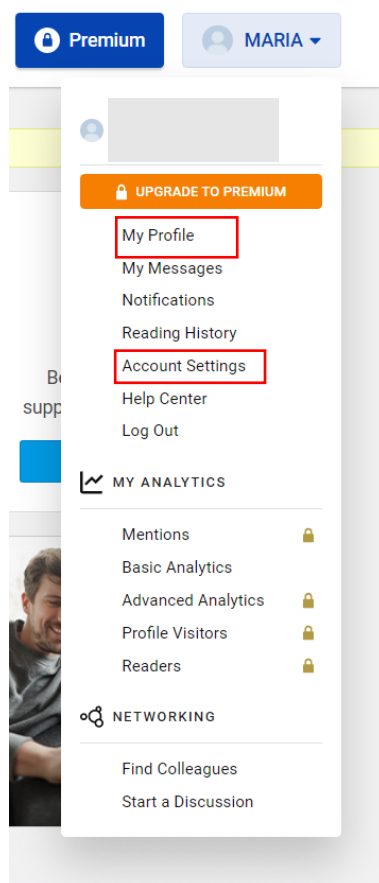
Premium

MARIA

UPGRADE TO PREMIUM

My Profile
My Messages
Notifications
Reading History
Account Settings
Help Center
Log Out

MY ANALYTICS

Mentions
Basic Analytics
Advanced Analytics
Profile Visitors
Readers

NETWORKING

Find Colleagues
Start a Discussion

Be
supp